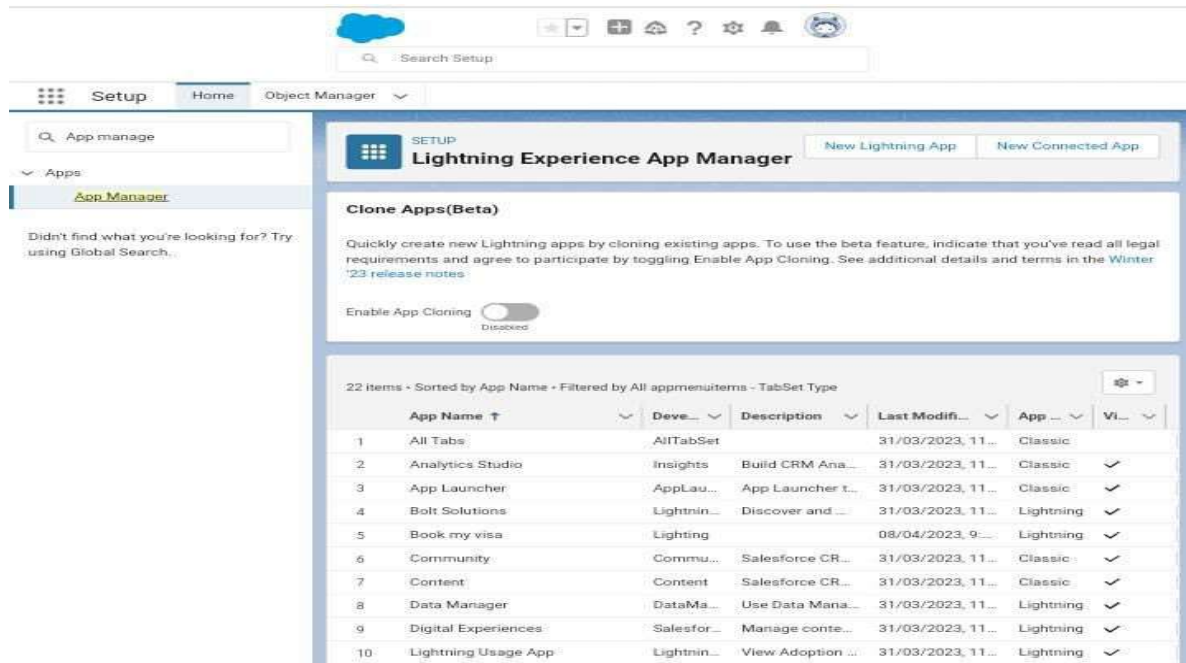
Search Setup

Setup Home Object Manager

App manage

Apps

App Manager

Didn't find what you're looking for? Try using Global Search.

SETUP
Lightning Experience App Manager

New Lightning App | New Connected App

Clone Apps(Beta)

Quickly create new Lightning apps by cloning existing apps. To use the beta feature, indicate that you've read all legal requirements and agree to participate by toggling Enable App Cloning. See additional details and terms in the Winter '23 release notes

Enable App Cloning Disabled

22 items • Sorted by App Name • Filtered by All appmenuitems - TabSet Type

| | App Name ↑ | Deve... | Description | Last Modifi... | App ... | Vi... |
|---|---|---|---|---|---|---|
| 1 | All Tabs | AllTabSet | | 31/03/2023, 11... | Classic | |
| 2 | Analytics Studio | Insights | Build CRM Ana... | 31/03/2023, 11... | Classic | ✓ |
| 3 | App Launcher | AppLau... | App Launcher t... | 31/03/2023, 11... | Classic | ✓ |
| 4 | Bolt Solutions | Lightnin... | Discover and ... | 31/03/2023, 11... | Lightning | ✓ |
| 5 | Book my visa | Lighting | | 08/04/2023, 9:... | Lightning | ✓ |
| 6 | Community | Commu... | Salesforce CR... | 31/03/2023, 11... | Classic | ✓ |
| 7 | Content | Content | Salesforce CR... | 31/03/2023, 11... | Classic | ✓ |
| 8 | Data Manager | DataMa... | Use Data Mana... | 31/03/2023, 11... | Lightning | ✓ |
| 9 | Digital Experiences | Salesfor... | Manage conte... | 31/03/2023, 11... | Lightning | ✓ |
| 10 | Lightning Usage App | Lightnin... | View Adoption ... | 31/03/2023, 11... | Lightning | ✓ |